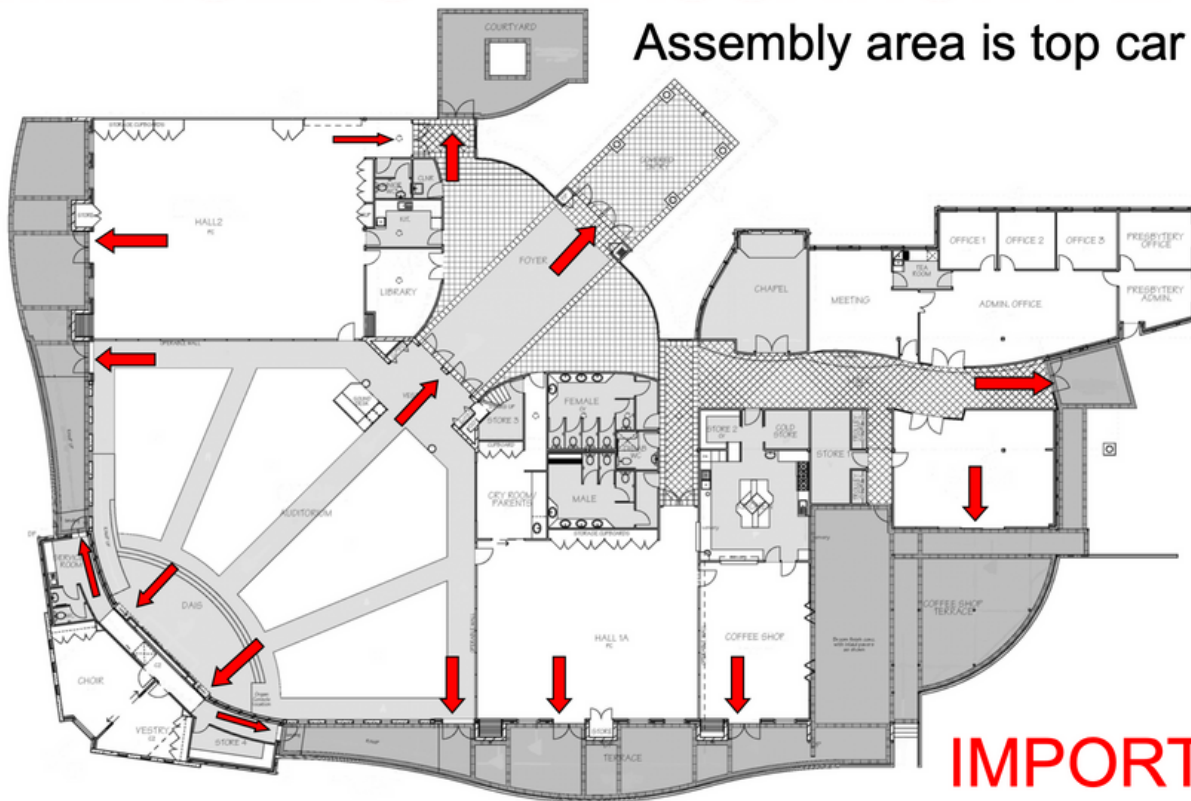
Assembly area is top car

COURTYARD

HALL2

LIBRARY

FOYER

OFFICE 1 OFFICE 2 OFFICE 3 PRESBYTERY OFFICE

TEA ROOM

CHAPEL

MEETING

ADMIN. OFFICE

PRESBYTERY ADMIN.

FEMALE

MALE

STORE 3

CRY ROOM/ PARENTS

STORE 2

COLD STORE

STORE 1

AUDITORIUM

DAIS

CHOIR

VESTRY

STORE 4

HALL 1A

COFFEE SHOP

COFFEE SHOP TERRACE

TERRACE

STORE

IMPORT